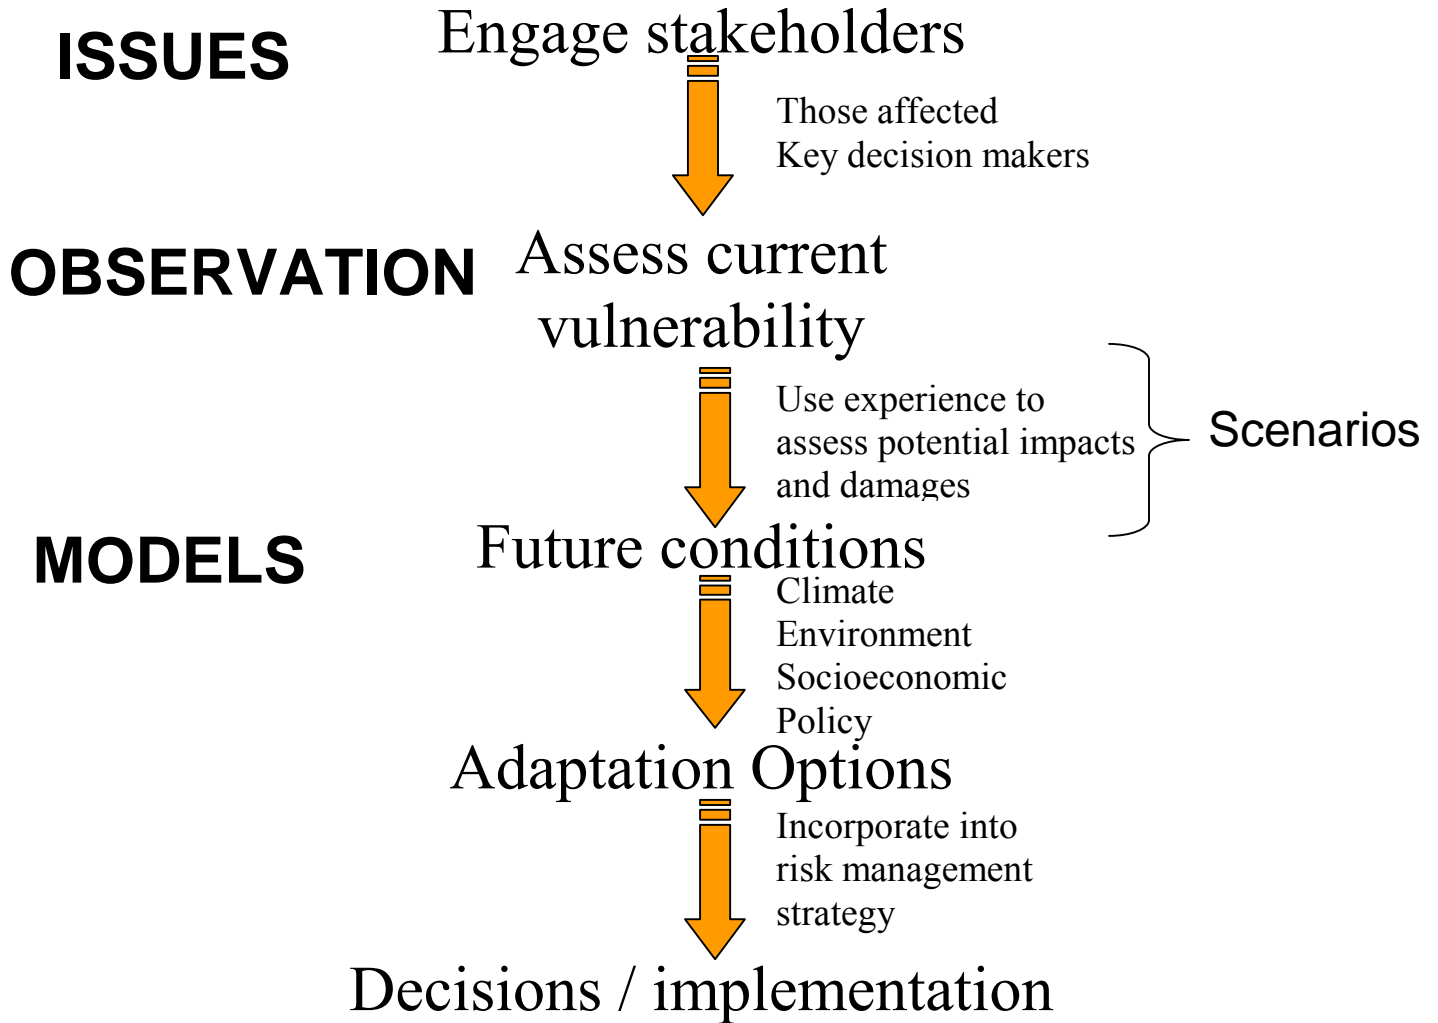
ISSUES

Engage stakeholders

Those affected
Key decision makers

OBSERVATION

Assess current vulnerability

Use experience to assess potential impacts and damages

Scenarios

MODELS

Future conditions

Climate
Environment
Socioeconomic
Policy

Adaptation Options

Incorporate into risk management strategy

Decisions / implementation